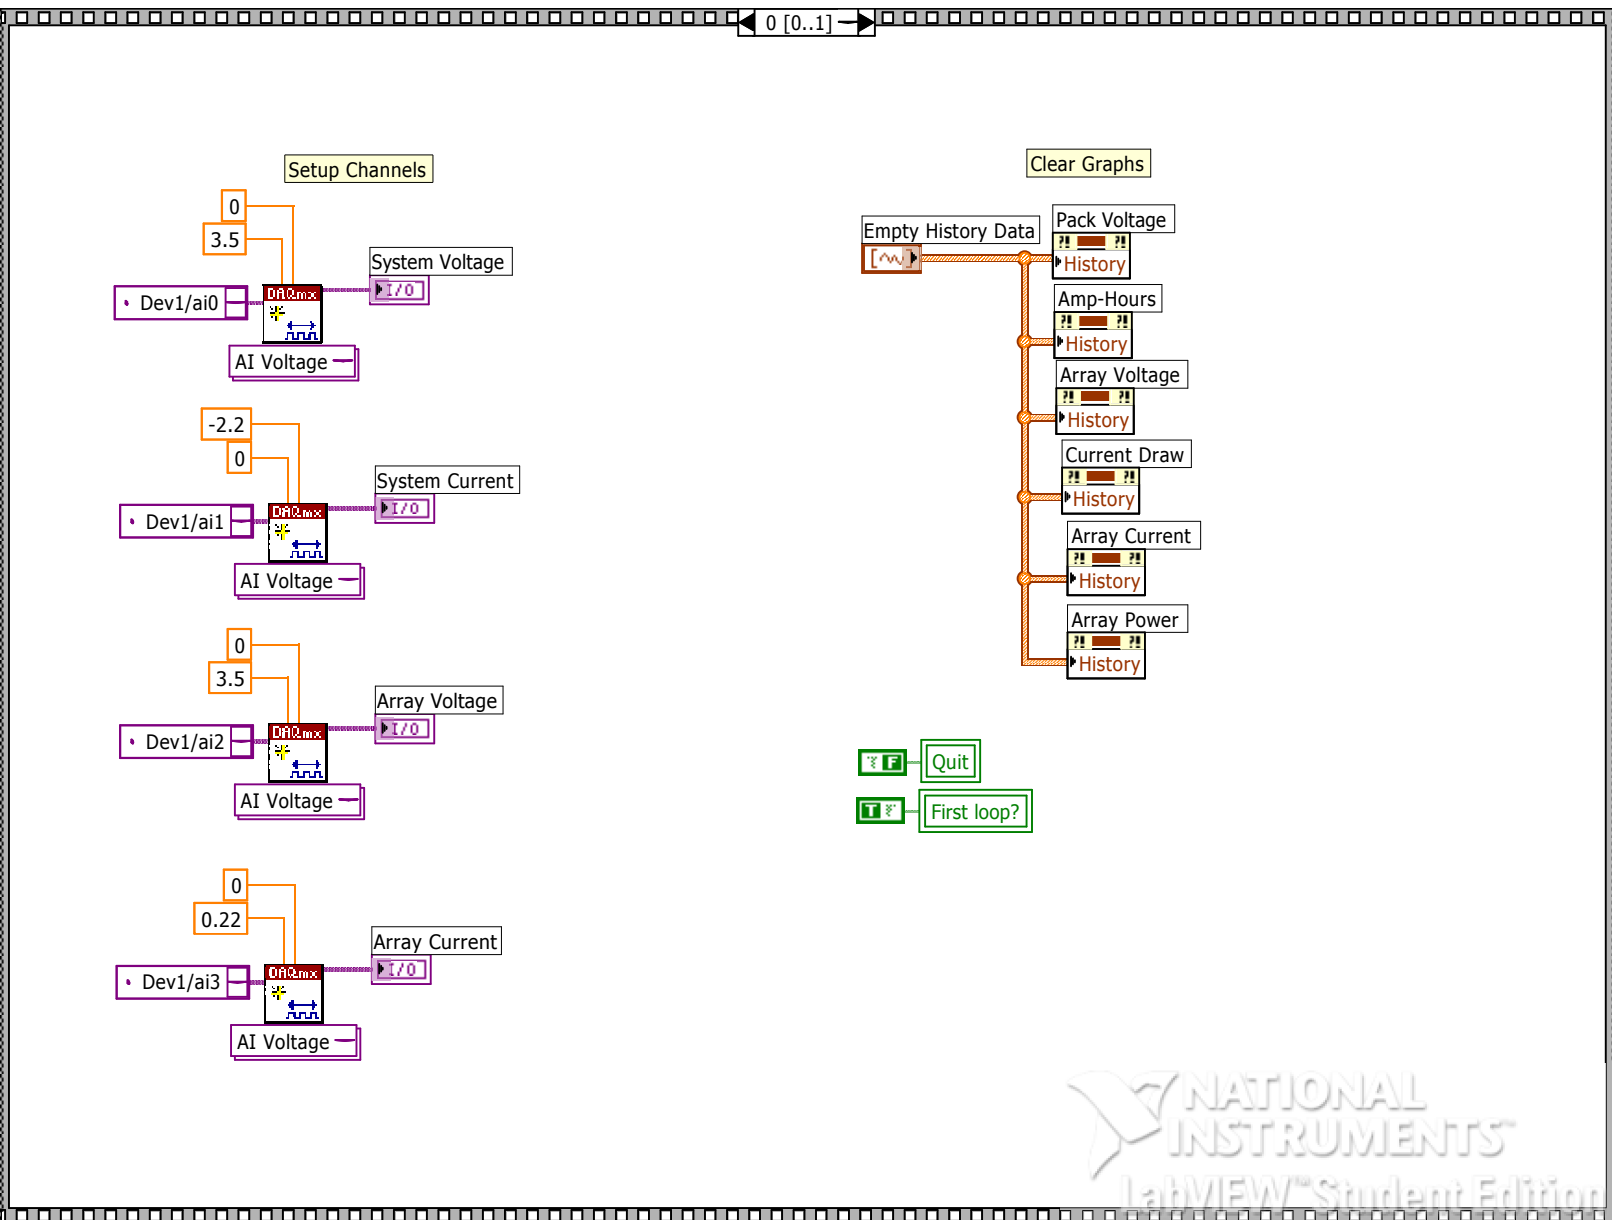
0 [0..1]

Setup Channels

0
3.5
Dev1/ai0
DAQmx
System Voltage
I/O
AI Voltage

-2.2
0
Dev1/ai1
DAQmx
System Current
I/O
AI Voltage

0
3.5
Dev1/ai2
DAQmx
Array Voltage
I/O
AI Voltage

0
0.22
Dev1/ai3
DAQmx
Array Current
I/O
AI Voltage

Clear Graphs

Empty History Data
Pack Voltage
History
Amp-Hours
History
Array Voltage
History
Current Draw
History
Array Current
History
Array Power
History

F
Quit
T
First loop?

NATIONAL INSTRUMENTS
LabVIEW Student Edition